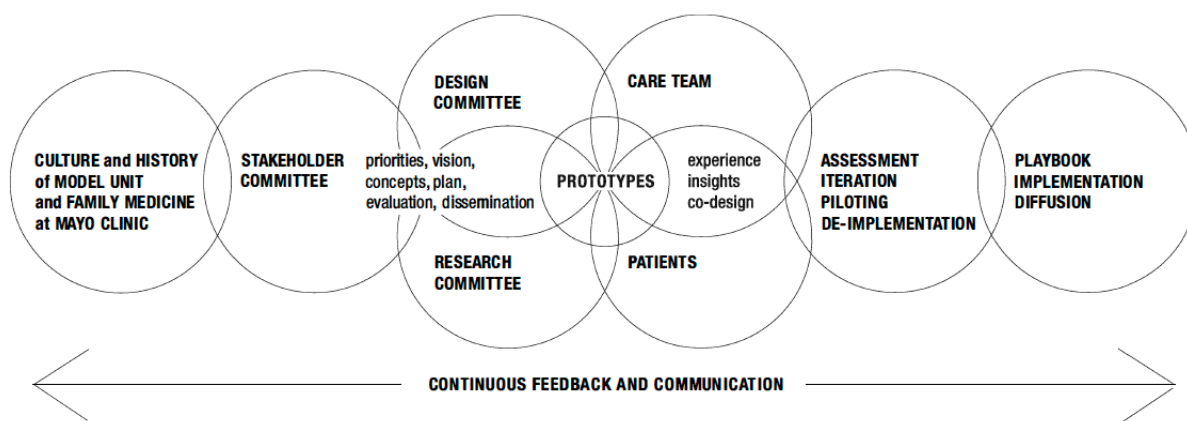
CULTURE and HISTORY of MODEL UNIT and FAMILY MEDICINE at MAYO CLINIC

STAKEHOLDER COMMITTEE

DESIGN COMMITTEE

priorities, vision, concepts, plan, evaluation, dissemination

RESEARCH COMMITTEE

PROTOTYPES

CARE TEAM

experience insights co-design

PATIENTS

ASSESSMENT ITERATION PILOTING DE-IMPLEMENTATION

PLAYBOOK IMPLEMENTATION DIFFUSION

CONTINUOUS FEEDBACK AND COMMUNICATION